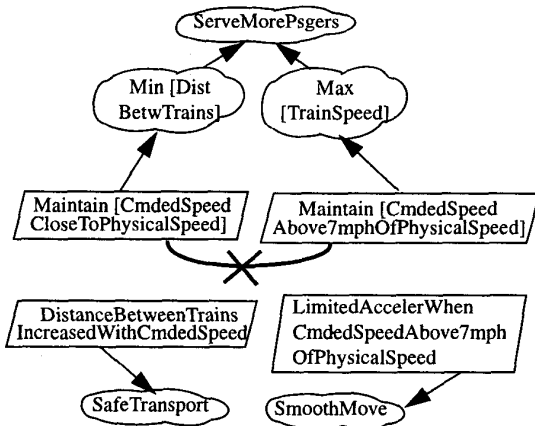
ServeMorePsgers

Min [Dist BetwTrains]

Max [TrainSpeed]

Maintain [CmdedSpeed CloseToPhysicalSpeed]

Maintain [CmdedSpeed Above7mphOfPhysicalSpeed]

DistanceBetweenTrains IncreasedWithCmdedSpeed

LimitedAccelerWhen CmdedSpeedAbove7mph OfPhysicalSpeed

SafeTransport

SmoothMove